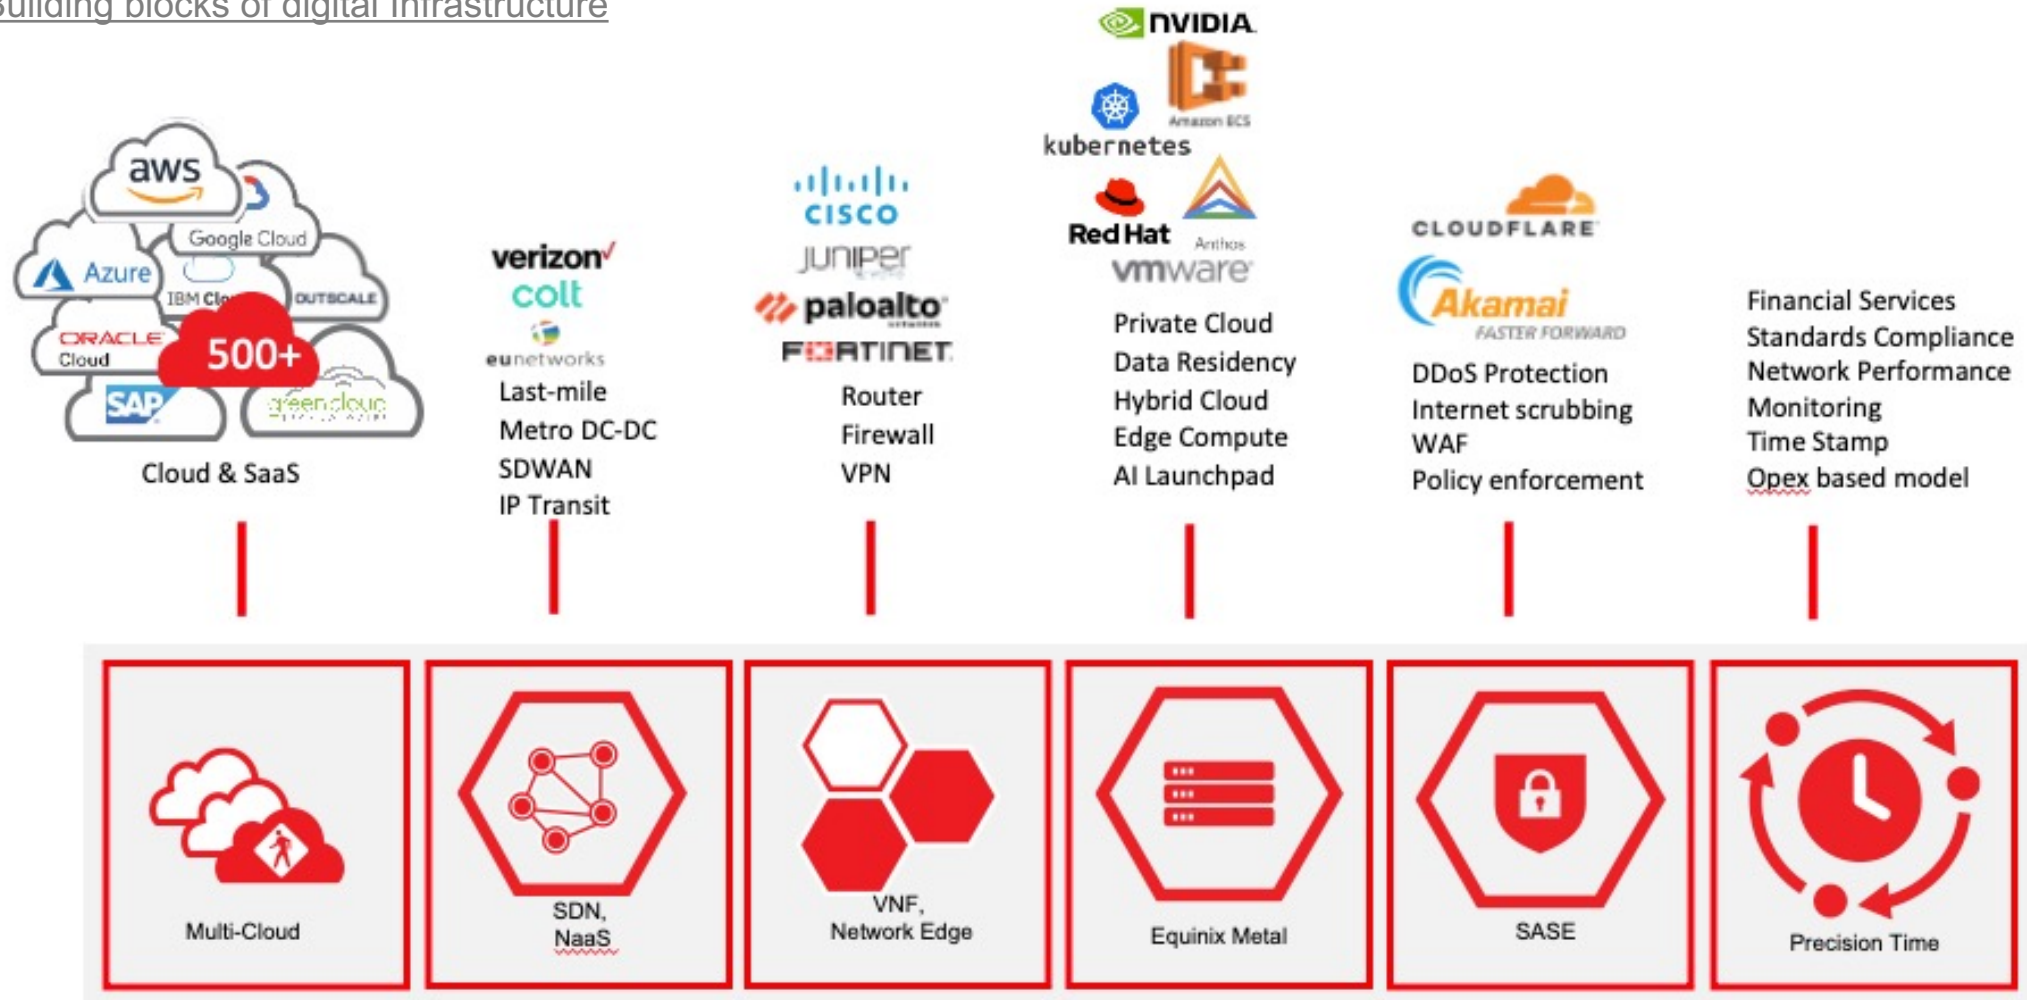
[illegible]uilding blocks of digital infrastructure

aws
Google Cloud
Azure
IBM Cl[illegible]
OUTSCALE
ORACLE Cloud
500+
SAP
greencloud
Cloud & SaaS

verizon
colt
eunetworks
Last-mile
Metro DC-DC
SDWAN
IP Transit

cisco
JUNIPer
paloalto
FORTINET
Router
Firewall
VPN

NVIDIA
Amazon ECS
kubernetes
Red Hat
Anthos
vmware
Private Cloud
Data Residency
Hybrid Cloud
Edge Compute
AI Launchpad

CLOUDFLARE
Akamai
FASTER FORWARD
DDoS Protection
Internet scrubbing
WAF
Policy enforcement

Financial Services
Standards Compliance
Network Performance
Monitoring
Time Stamp
Opex based model

Multi-Cloud

SDN,
NaaS

VNF,
Network Edge

Equinix Metal

SASE

Precision Time